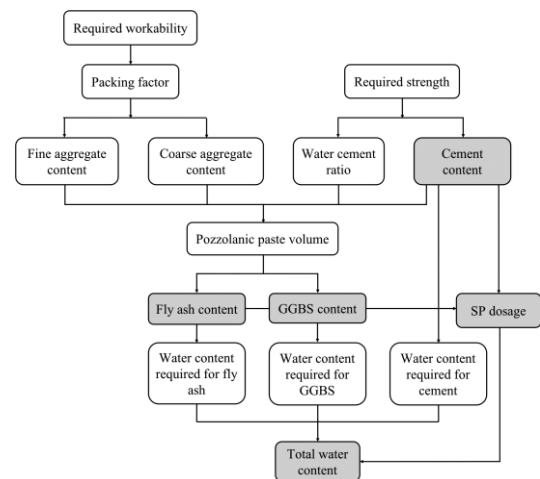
Required workability

Packing factor

Required strength

Fine aggregate content

Coarse aggregate content

Water cement ratio

Cement content

Pozzolanic paste volume

Fly ash content

GGBS content

SP dosage

Water content required for fly ash

Water content required for GGBS

Water content required for cement

Total water content